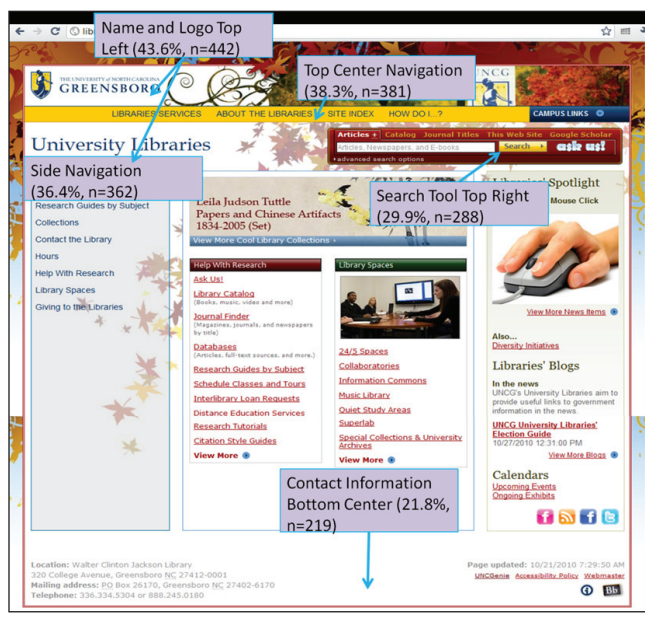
Name and Logo Top Left (43.6%, n=442)

Top Center Navigation (38.3%, n=381)

THE UNIVERSITY of NORTH CAROLINA GREENSBORO

UNCG

LIBRARIES SERVICES ABOUT THE LIBRARIES SITE INDEX HOW DO I...?

CAMPUS LINKS

University Libraries

Articles + Catalog Journal Titles This Web Site Google Scholar

Articles, Newspapers, and E-books

Search

ask us!

advanced search options

Side Navigation (36.4%, n=362)

Search Tool Top Right (29.9%, n=288)

Research Guides by Subject
Collections
Contact the Library
Hours
Help With Research
Library Spaces
Giving to the Libraries

Leila Judson Tuttle Papers and Chinese Artifacts 1834-2005 (Set)

View More Cool Library Collections

Libraries' Spotlight

Mouse Click

Help With Research

Ask Us!
Library Catalog
(Books, music, video and more)
Journal Finder
(Magazines, journals, and newspapers by title)
Databases
(Articles, full-text sources, and more.)
Research Guides by Subject
Schedule Classes and Tours
Interlibrary Loan Requests
Distance Education Services
Research Tutorials
Citation Style Guides
View More

Library Spaces

24/5 Spaces
Collaboratories
Information Commons
Music Library
Quiet Study Areas
Superlab
Special Collections & University Archives
View More

View More News Items

Also...
Diversity Initiatives

Libraries' Blogs

In the news
UNCG's University Libraries aim to provide useful links to government information in the news.

UNCG University Libraries' Election Guide
10/27/2010 12:31:00 PM

View More Blogs

Calendars
Upcoming Events
Ongoing Exhibits

Contact Information Bottom Center (21.8%, n=219)

Location: Walter Clinton Jackson Library
320 College Avenue, Greensboro NC 27412-0001
Mailing address: PO Box 26170, Greensboro NC 27402-6170
Telephone: 336.334.5304 or 888.245.0180

Page updated: 10/21/2010 7:29:30 AM
UNCGenie Accessibility Policy Webmaster